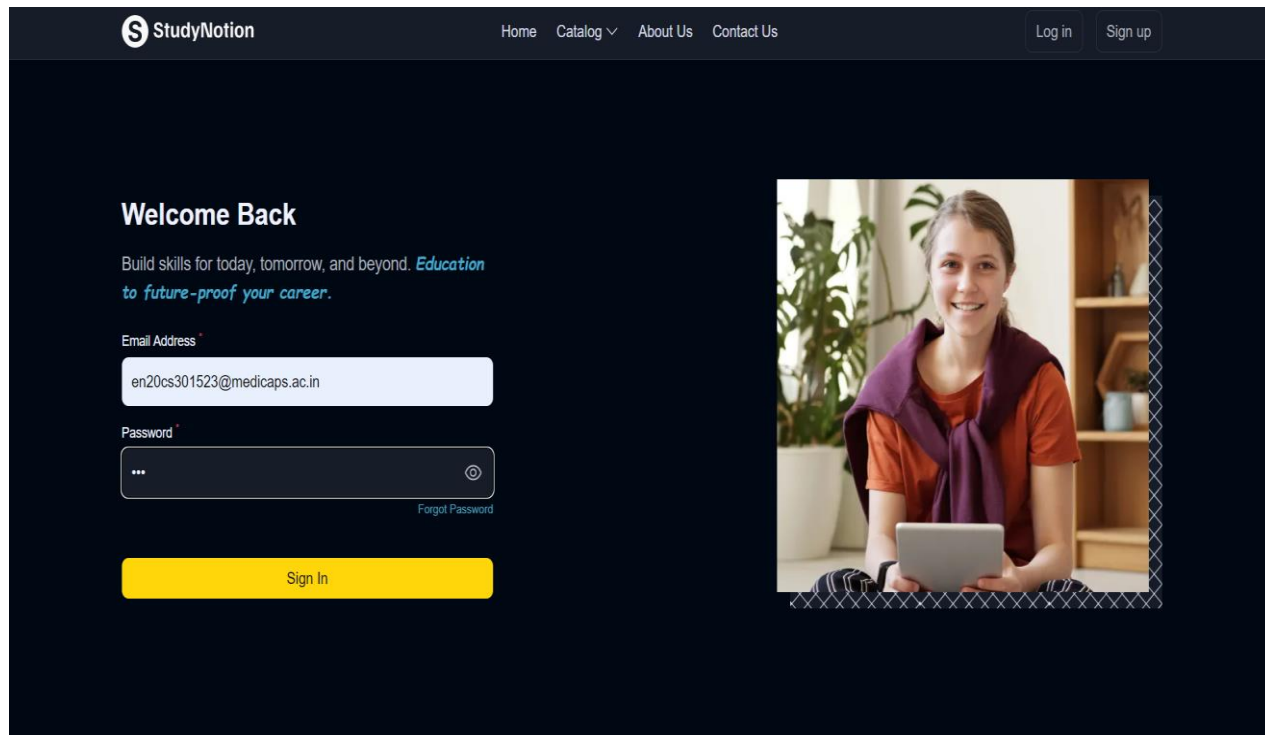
StudyNotion

Home Catalog About Us Contact Us

Log in Sign up

Welcome Back

Build skills for today, tomorrow, and beyond. Education to future-proof your career.

Email Address *

en20cs301523@medicaps.ac.in

Password *

•••

Forgot Password

Sign In